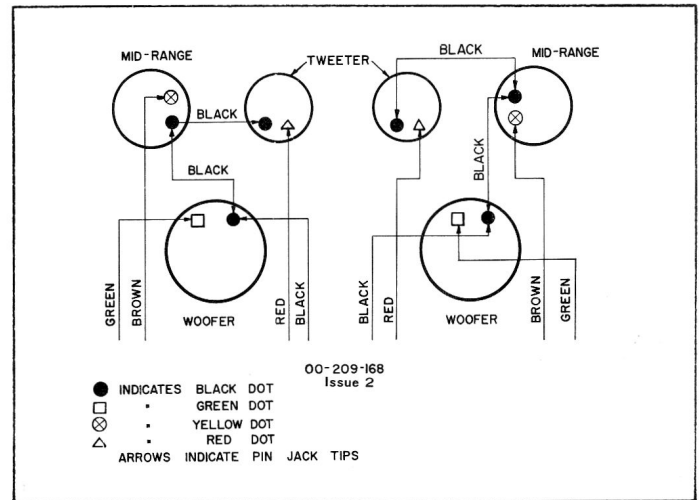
MID-RANGE
TWEETER
BLACK
BLACK
BLACK
TWEETER
BLACK
MID-RANGE
BLACK
GREEN
BROWN
WOOFER
RED
BLACK
BLACK
RED
WOOFER
BROWN
GREEN

00-209-168
Issue 2

● INDICATES BLACK DOT
□ " GREEN DOT
⊗ " YELLOW DOT
△ " RED DOT
ARROWS INDICATE PIN JACK TIPS